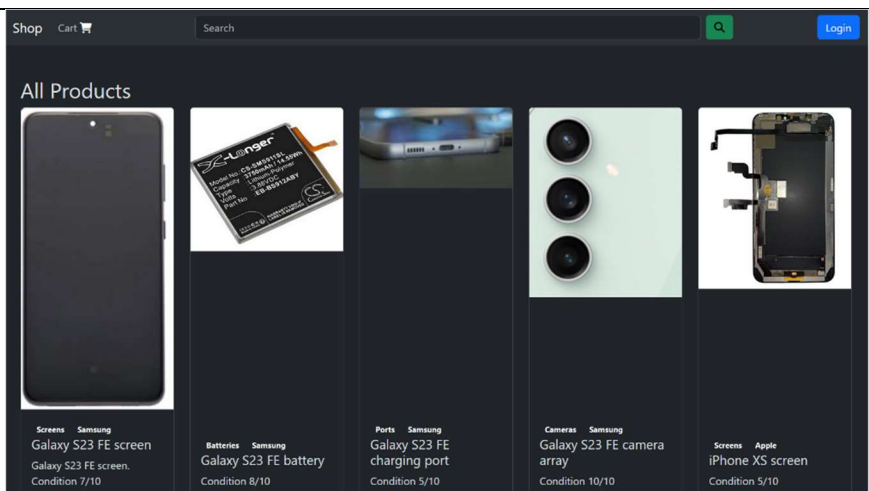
Shop Cart

Search

Login

All Products

X-Longer
Model No.: CS-SMS911SL
Capacity: 3750mAh / 14.44Wh
Type: Lithium-Polymer
Volts: 3.85VDC
Part No: EB-BS912ABY

Screens Samsung
Galaxy S23 FE screen
Galaxy S23 FE screen.
Condition 7/10

Batteries Samsung
Galaxy S23 FE battery
Condition 8/10

Ports Samsung
Galaxy S23 FE charging port
Condition 5/10

Cameras Samsung
Galaxy S23 FE camera array
Condition 10/10

Screens Apple
iPhone XS screen
Condition 5/10